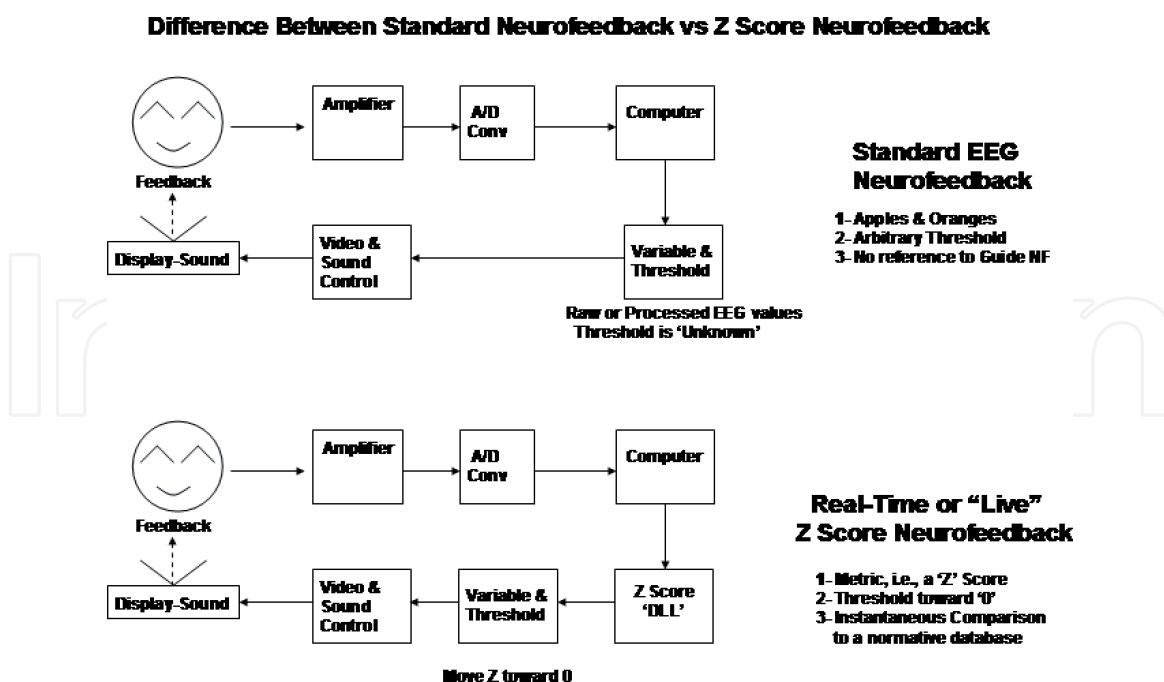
Difference Between Standard Neurofeedback vs Z Score Neurofeedback

Amplifier

A/D Conv

Computer

Feedback

Display-Sound

Video & Sound Control

Variable & Threshold

Raw or Processed EEG values Threshold is 'Unknown'

Standard EEG Neurofeedback

1- Apples & Oranges
2- Arbitrary Threshold
3- No reference to Guide NF

Amplifier

A/D Conv

Computer

Feedback

Display-Sound

Video & Sound Control

Variable & Threshold

Z Score 'DLL'

Move Z toward 0

Real-Time or "Live" Z Score Neurofeedback

1- Metric, i.e., a 'Z' Score
2- Threshold toward '0'
3- Instantaneous Comparison to a normative database